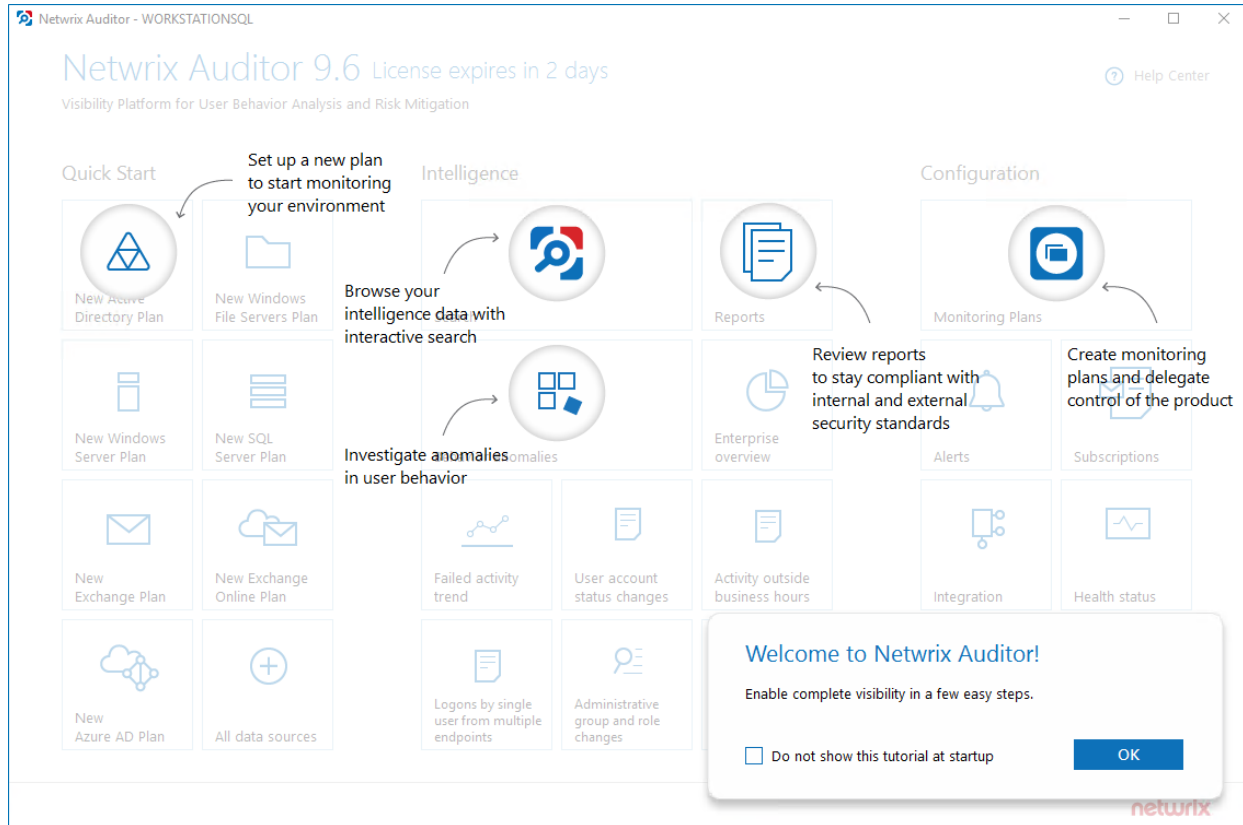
Netwrix Auditor - WORKSTATIONSQL

Netwrix Auditor 9.6 License expires in 2 days

Help Center

Visibility Platform for User Behavior Analysis and Risk Mitigation

Quick Start

Set up a new plan to start monitoring your environment

New Active Directory Plan

New Windows File Servers Plan

New Windows Server Plan

New SQL Server Plan

New Exchange Plan

New Exchange Online Plan

New Azure AD Plan

All data sources

Intelligence

Browse your intelligence data with interactive search

Reports

Review reports to stay compliant with internal and external security standards

Investigate anomalies in user behavior

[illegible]omalies

Enterprise overview

Failed activity trend

User account status changes

Activity outside business hours

Logons by single user from multiple endpoints

Administrative group and role changes

Configuration

Monitoring Plans

Create monitoring plans and delegate control of the product

Alerts

Subscriptions

Integration

Health status

Welcome to Netwrix Auditor!

Enable complete visibility in a few easy steps.

Do not show this tutorial at startup

OK

netwrix